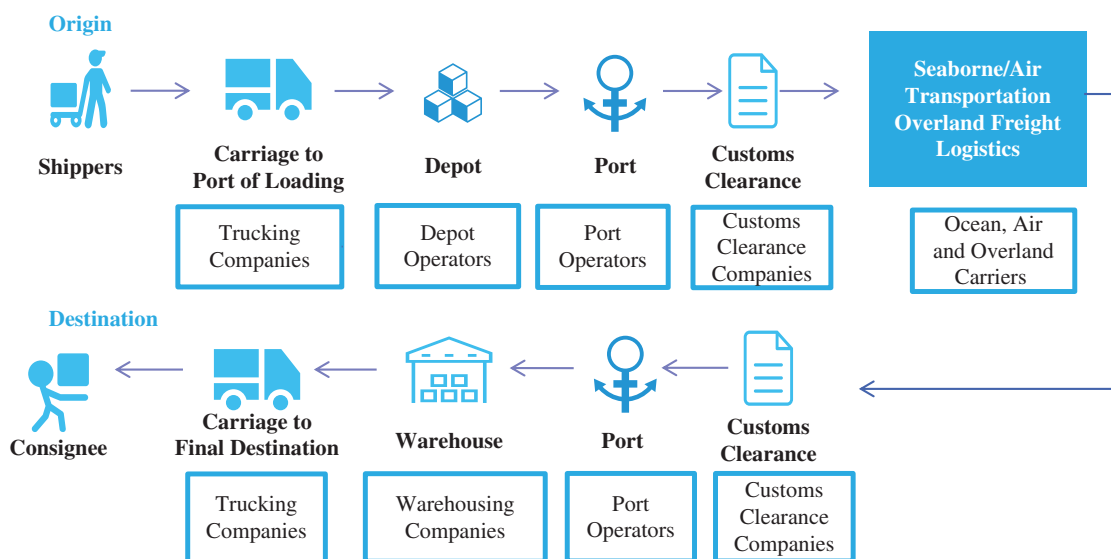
Origin

Shippers

Carriage to Port of Loading

Trucking Companies

Depot

Depot Operators

Port

Port Operators

Customs Clearance

Customs Clearance Companies

Seaborne/Air Transportation Overland Freight Logistics

Ocean, Air and Overland Carriers

Destination

Consignee

Carriage to Final Destination

Trucking Companies

Warehouse

Warehousing Companies

Port

Port Operators

Customs Clearance

Customs Clearance Companies